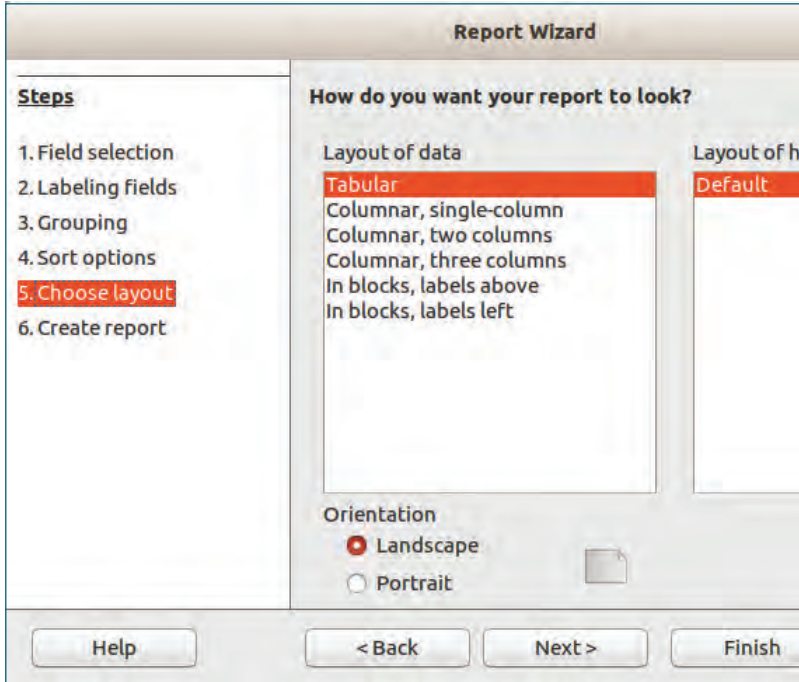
Report Wizard

Steps

1. Field selection
2. Labeling fields
3. Grouping
4. Sort options
5. Choose layout
6. Create report

How do you want your report to look?

Layout of data

Tabular
Columnar, single-column
Columnar, two columns
Columnar, three columns
In blocks, labels above
In blocks, labels left

Layout of h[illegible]

Default

Orientation

Landscape
Portrait

Help

< Back

Next >

Finish